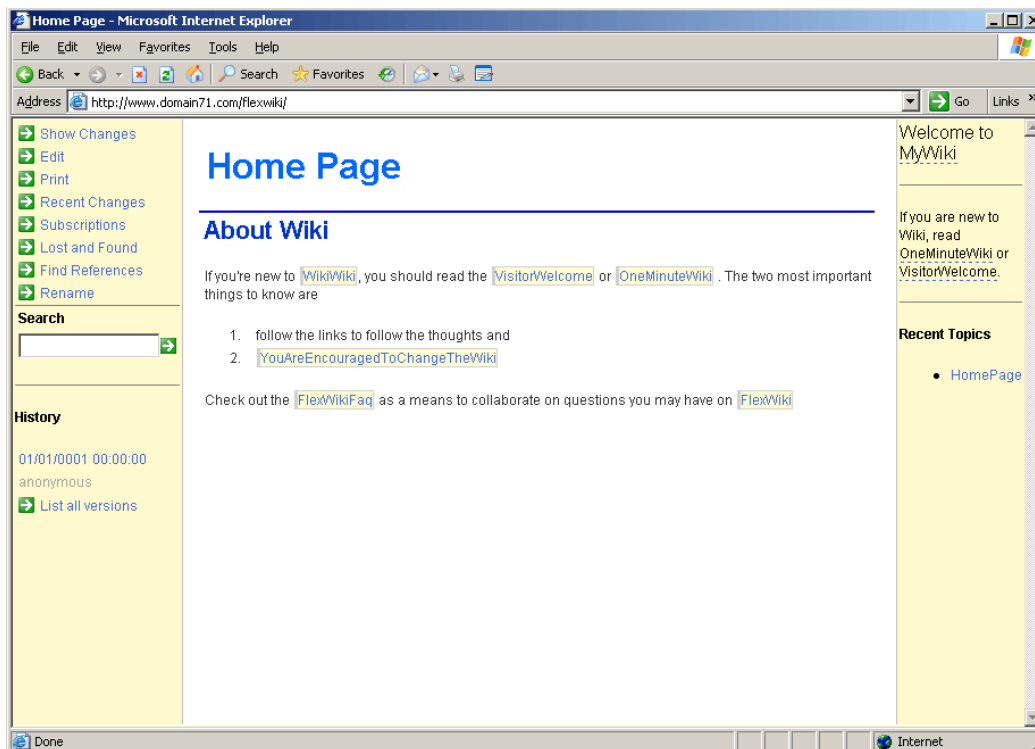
Home Page - Microsoft Internet Explorer

File Edit View Favorites Tools Help

Back Search Favorites

Address http://www.domain71.com/flexwiki/ Go Links

Show Changes
Edit
Print
Recent Changes
Subscriptions
Lost and Found
Find References
Rename

Search

History

01/01/0001 00:00:00
anonymous
List all versions

Home Page

About Wiki

If you're new to WikiWiki, you should read the VisitorWelcome or OneMinuteWiki . The two most important things to know are

1. follow the links to follow the thoughts and
2. YouAreEncouragedToChangeTheWiki

Check out the FlexWikiFaq as a means to collaborate on questions you may have on FlexWiki

Welcome to MyWiki

If you are new to Wiki, read OneMinuteWiki or VisitorWelcome.

Recent Topics

• HomePage

Done

Internet